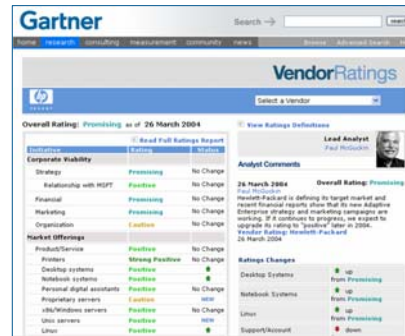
Gartner

Search →

search

home research consulting measurement community news Browse Advanced Search He

VendorRatings

Select a Vendor

Overall Rating: Promising as of 26 March 2004

Read Full Ratings Report

View Ratings Definitions

| Initiative | Rating | Status |
|---|---|---|
| Corporate Viability | | |
| Strategy | Promising | No Change |
| Relationship with MSFT | Positive | No Change |
| Financial | Promising | No Change |
| Marketing | Promising | No Change |
| Organization | Caution | No Change |
| Market Offerings | | |
| Product/Service | Positive | No Change |
| Printers | Strong Positive | No Change |
| Desktop systems | Positive | |
| Notebook systems | Positive | |
| Personal digital assistants | Positive | No Change |
| Proprietary servers | Caution | NEW |
| x86/Windows servers | Positive | No Change |
| Unix servers | Positive | NEW |
| Linux | Positive | |

Lead Analyst
Paul McGuckin

Analyst Comments

26 March 2004 Overall Rating: Promising
Paul McGuckin
Hewlett-Packard is defining its target market and recent financial reports show that its new Adaptive Enterprise strategy and marketing campaigns are working. If it continues to progress, we expect to upgrade its rating to "positive" later in 2004.
Vendor Rating: Hewlett-Packard
26 March 2004

Ratings Changes

| | |
|---|---|
| Desktop Systems | up from Promising |
| Notebook Systems | up from Promising |
| Linux | up from Promising |
| Support/Account | down |